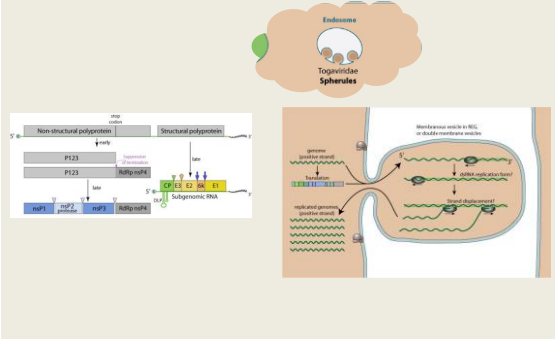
Endosome

Togaviridae
Spherules

stop codon

5' Non-structural polyprotein Structural polyprotein 3'

early

P123

P123 RdRp nsP4

Suppression of termination

late

late

nsP1 nsP2 protease nsP3 RdRp nsP4

5' CP E3 E2 6k E1

DLP

Subgenomic RNA

genome (positive strand)

translation

replicated genomes (positive strand)

Membranous vesicle in RER, or double membrane vesicles

5'

3'

dsRNA replication form?

Strand displacement?